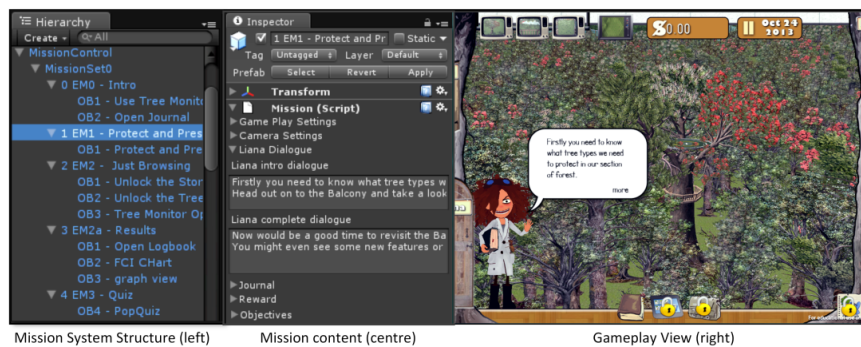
Hierarchy
Create ▾ All
▼ MissionControl
▼ MissionSet0
▼ 0 EM0 - Intro
OB1 - Use Tree Monito
OB2 - Open Journal
▼ 1 EM1 - Protect and Pres
OB1 - Protect and Pre
▼ 2 EM2 - Just Browsing
OB1 - Unlock the Stor
OB2 - Unlock the Tree
OB3 - Tree Monitor Op
▼ 3 EM2a - Results
OB1 - Open Logbook
OB2 - FCI CHart
OB3 - graph view
▼ 4 EM3 - Quiz
OB4 - PopQuiz

Inspector
1 EM1 - Protect and Pr
Static
Tag Untagged
Layer Default
Prefab Select Revert Apply
Transform
Mission (Script)
Game Play Settings
Camera Settings
Liana Dialogue
Liana intro dialogue
Firstly you need to know what tree types w
Head out on to the Balcony and take a look
Liana complete dialogue
Now would be a good time to revisit the Ba
You might even see some new features or
Journal
Reward
Objectives

$0.00
Oct 24 2013
Firstly you need to know what tree types we need to protect in our section of forest.
more

Mission System Structure (left)
Mission content (centre)
Gameplay View (right)